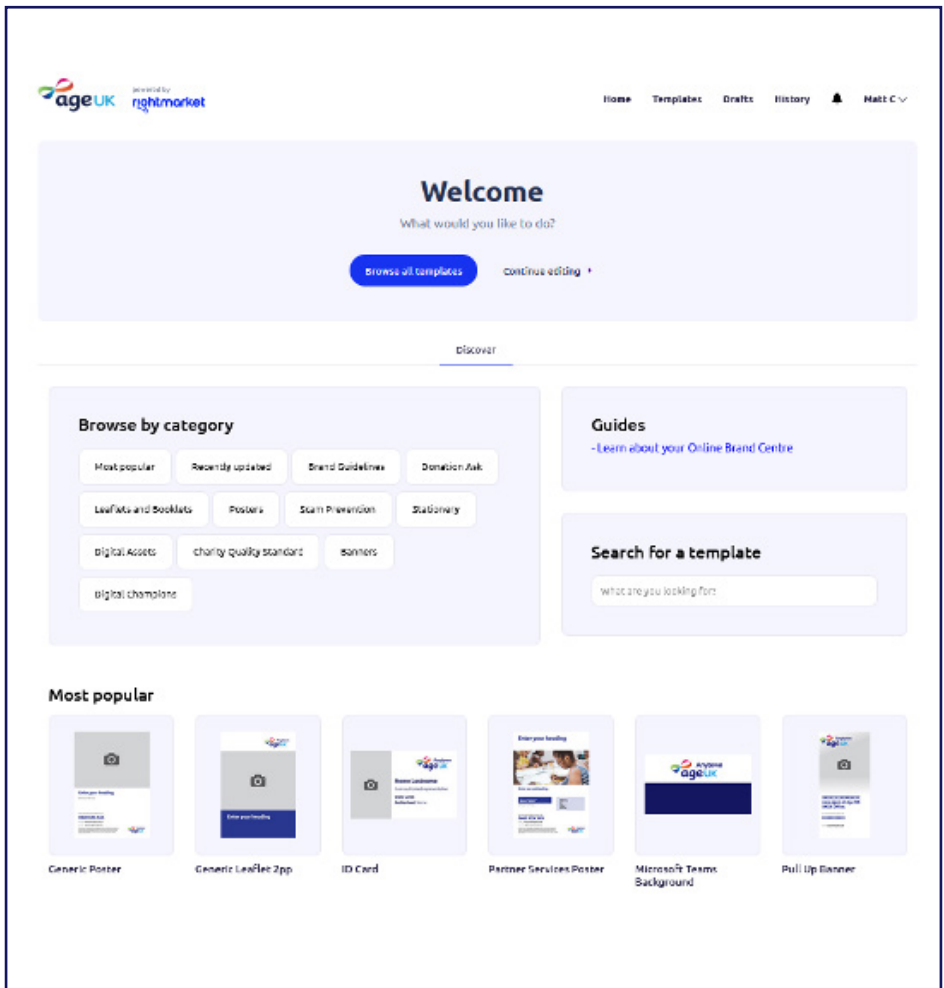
ageUK powered by rightmarket

Home Templates Drafts History Matt C

Welcome

What would you like to do?

Browse all templates Continue editing

Discover

Browse by category

Most popular Recently updated Brand Guidelines Donation Ask Leaflets and Booklets Posters Scam Prevention Stationery Digital Assets Charity Quality Standard Banners Digital champions

Guides

- Learn about your Online Brand Centre

Search for a template

What are you looking for?

Most popular

Enter your heading

Enter your heading

Enter your heading

Anytown ageUK

Generic Poster

Generic Leaflet 2pp

ID Card

Partner Services Poster

Microsoft Teams Background

Pull Up Banner